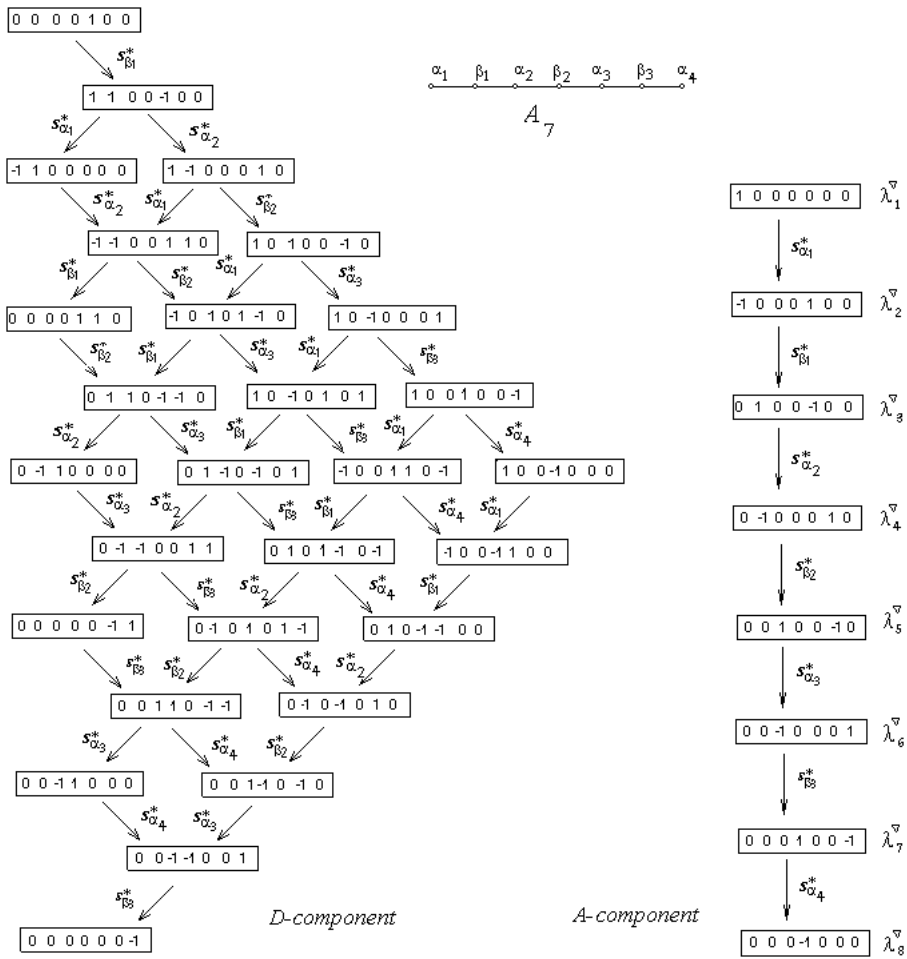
0 0 0 0 1 0 0

$s^*_{\beta_1}$

1 1 0 0 -1 0 0

$s^*_{\alpha_1}$ $s^*_{\alpha_2}$

-1 1 0 0 0 0 0 1 -1 0 0 0 1 0

$s^*_{\alpha_2}$ $s^*_{\alpha_1}$ $s^*_{\beta_2}$

-1 -1 0 0 1 1 0 1 0 1 0 0 -1 0

$s^*_{\beta_1}$ $s^*_{\beta_2}$ $s^*_{\alpha_1}$ $s^*_{\alpha_3}$

0 0 0 0 1 1 0 -1 0 1 0 1 -1 0 1 0 -1 0 0 0 1

$s^*_{\beta_2}$ $s^*_{\beta_1}$ $s^*_{\alpha_3}$ $s^*_{\alpha_1}$ $s^*_{\beta_3}$

0 1 1 0 -1 -1 0 1 0 -1 0 1 0 1 1 0 0 1 0 0 -1

$s^*_{\alpha_2}$ $s^*_{\alpha_3}$ $s^*_{\beta_1}$ $s^*_{\beta_3}$ $s^*_{\alpha_1}$ $s^*_{\alpha_4}$

0 -1 1 0 0 0 0 0 1 -1 0 -1 0 1 -1 0 0 1 1 0 -1 1 0 0 -1 0 0 0

$s^*_{\alpha_3}$ $s^*_{\alpha_2}$ $s^*_{\beta_3}$ $s^*_{\beta_1}$ $s^*_{\alpha_4}$ $s^*_{\alpha_1}$

0 -1 -1 0 0 1 1 0 1 0 1 -1 0 -1 -1 0 0 -1 1 0 0

$s^*_{\beta_2}$ $s^*_{\beta_3}$ $s^*_{\alpha_2}$ $s^*_{\alpha_4}$ $s^*_{\beta_1}$

0 0 0 0 0 -1 1 0 -1 0 1 0 1 -1 0 1 0 -1 -1 0 0

$s^*_{\beta_3}$ $s^*_{\beta_2}$ $s^*_{\alpha_4}$ $s^*_{\alpha_2}$

0 0 1 1 0 -1 -1 0 -1 0 -1 0 1 0

$s^*_{\alpha_3}$ $s^*_{\alpha_4}$ $s^*_{\beta_2}$

0 0 -1 1 0 0 0 0 0 1 -1 0 -1 0

$s^*_{\alpha_4}$ $s^*_{\alpha_3}$

0 0 -1 -1 0 0 1

$s^*_{\beta_3}$

0 0 0 0 0 0 -1

D-component

$\alpha_1$ $\beta_1$ $\alpha_2$ $\beta_2$ $\alpha_3$ $\beta_3$ $\alpha_4$

$A_7$

1 0 0 0 0 0 0 $\lambda^\nabla_1$

$s^*_{\alpha_1}$

-1 0 0 0 1 0 0 $\lambda^\nabla_2$

$s^*_{\beta_1}$

0 1 0 0 -1 0 0 $\lambda^\nabla_3$

$s^*_{\alpha_2}$

0 -1 0 0 0 1 0 $\lambda^\nabla_4$

$s^*_{\beta_2}$

0 0 1 0 0 -1 0 $\lambda^\nabla_5$

$s^*_{\alpha_3}$

0 0 -1 0 0 0 1 $\lambda^\nabla_6$

$s^*_{\beta_3}$

0 0 0 1 0 0 -1 $\lambda^\nabla_7$

$s^*_{\alpha_4}$

A-component

0 0 0 -1 0 0 0 $\lambda^\nabla_8$